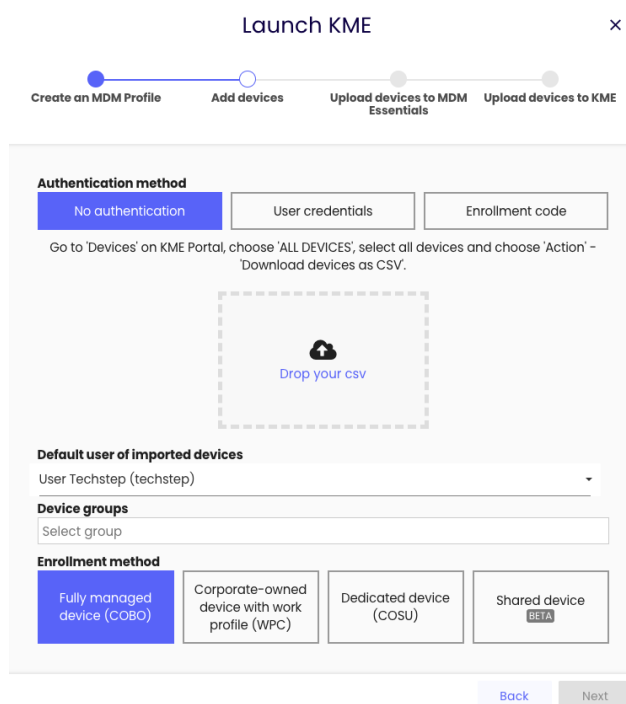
Launch KME

×

Create an MDM Profile
Add devices
Upload devices to MDM Essentials
Upload devices to KME

Authentication method

No authentication
User credentials
Enrollment code

Go to 'Devices' on KME Portal, choose 'ALL DEVICES', select all devices and choose 'Action' - 'Download devices as CSV'.

Drop your csv

Default user of imported devices

User Techstep (techstep)

Device groups

Select group

Enrollment method

Fully managed device (COBO)
Corporate-owned device with work profile (WPC)
Dedicated device (COSU)
Shared device BETA

Back
Next